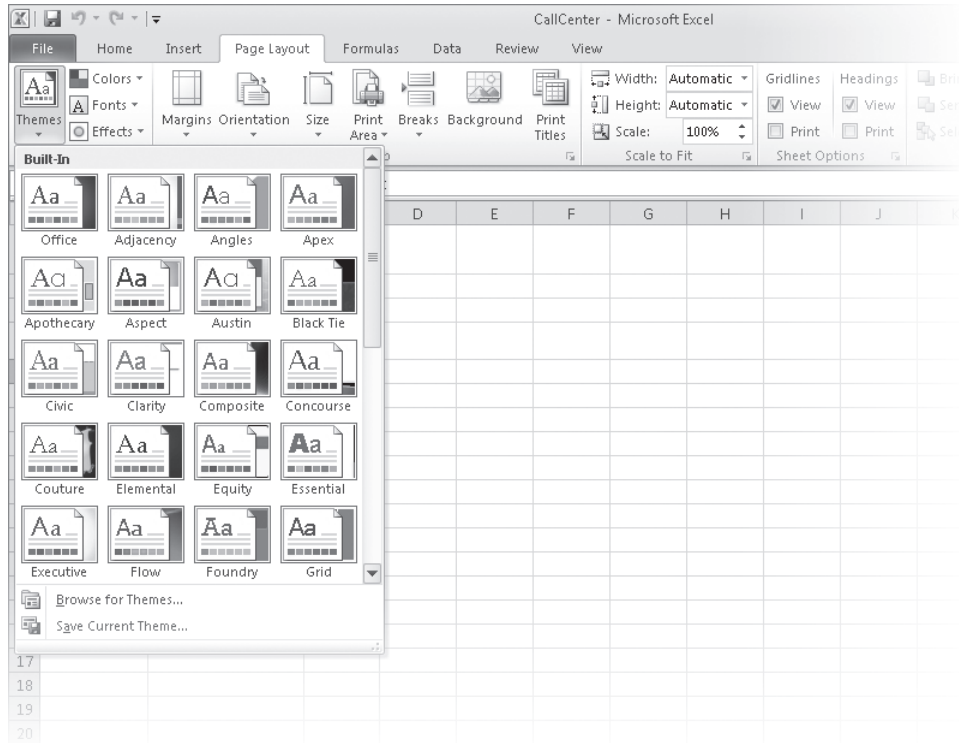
CallCenter - Microsoft Excel

File Home Insert Page Layout Formulas Data Review View

Themes
Colors
Fonts
Effects
Margins Orientation Size Print Area Breaks Background Print Titles
Width: Automatic
Height: Automatic
Scale: 100%
Scale to Fit
Gridlines View Print
Headings View Print
Sheet Options

Built-In

| Office | Adjacency | Angles | Apex |
|---|---|---|---|
| Apothecary | Aspect | Austin | Black Tie |
| Civic | Clarity | Composite | Concourse |
| Couture | Elemental | Equity | Essential |
| Executive | Flow | Foundry | Grid |

Browse for Themes...
Save Current Theme...

D E F G H I J

17
18
19
20